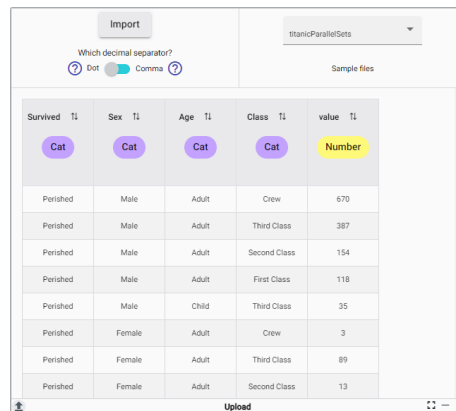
Import

Which decimal separator?

? Dot Comma ?

titanicParallelSets

Sample files

| Survived ⇅ Cat | Sex ⇅ Cat | Age ⇅ Cat | Class ⇅ Cat | value ⇅ Number |
|---|---|---|---|---|
| Perished | Male | Adult | Crew | 670 |
| Perished | Male | Adult | Third Class | 387 |
| Perished | Male | Adult | Second Class | 154 |
| Perished | Male | Adult | First Class | 118 |
| Perished | Male | Child | Third Class | 35 |
| Perished | Female | Adult | Crew | 3 |
| Perished | Female | Adult | Third Class | 89 |
| Perished | Female | Adult | Second Class | 13 |

Upload